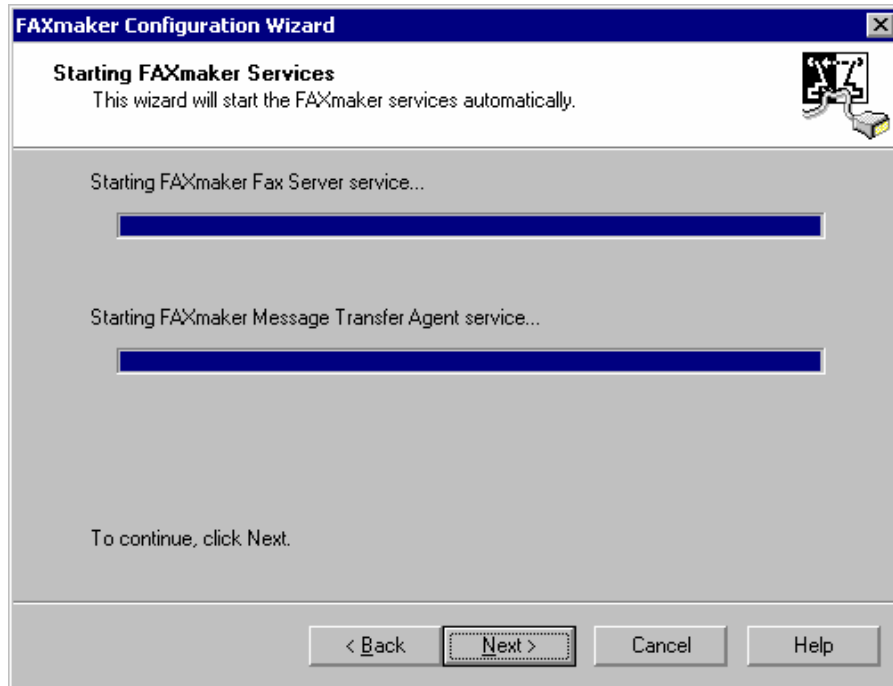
FAXmaker Configuration Wizard

Starting FAXmaker Services
This wizard will start the FAXmaker services automatically.

Starting FAXmaker Fax Server service...

Starting FAXmaker Message Transfer Agent service...

To continue, click Next.

< Back
Next >
Cancel
Help